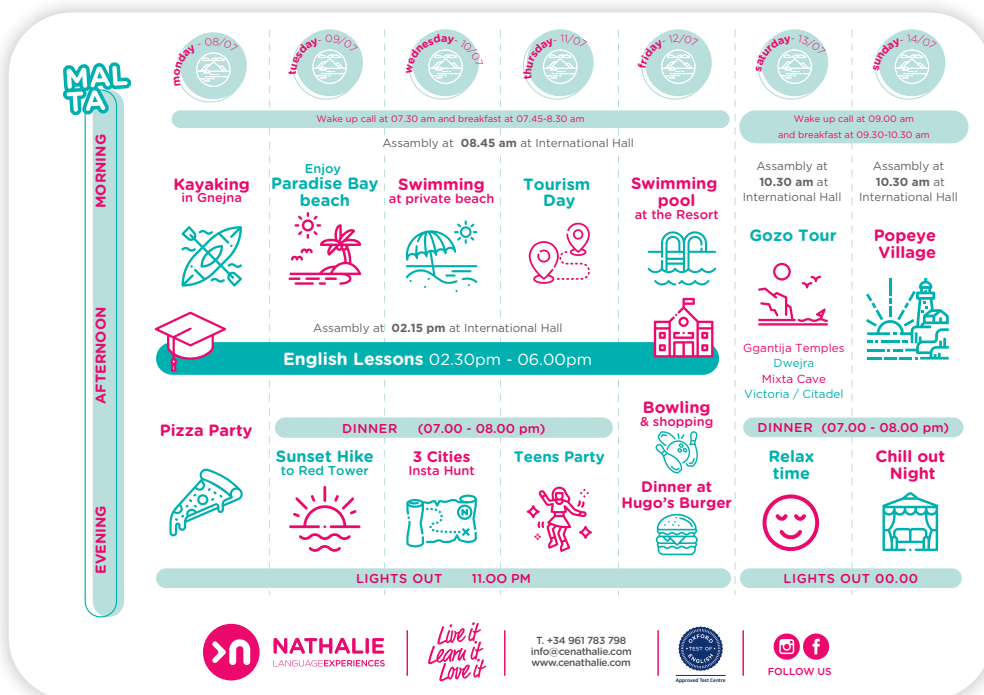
MALTA

monday - 08/07
tuesday - 09/07
wednesday - 10/07
thursday - 11/07
friday - 12/07
saturday - 13/07
sunday - 14/07

MORNING

Wake up call at 07.30 am and breakfast at 07.45-8.30 am

Wake up call at 09.00 am and breakfast at 09.30-10.30 am

Assambly at **08.45 am** at International Hall

Assambly at **10.30 am** at International Hall

Assambly at **10.30 am** at International Hall

Kayaking in Gnejna

Enjoy Paradise Bay beach

Swimming at private beach

Tourism Day

Swimming pool at the Resort

Gozo Tour

Popeye Village

AFTERNOON

Assambly at **02.15 pm** at International Hall

**English Lessons** 02.30pm - 06.00pm

Ggantija Temples
Dwejra
Mixta Cave
Victoria / Citadel

EVENING

Pizza Party

DINNER (07.00 - 08.00 pm)

Bowling & shopping

DINNER (07.00 - 08.00 pm)

Sunset Hike to Red Tower

3 Cities Insta Hunt

Teens Party

Dinner at Hugo's Burger

Relax time

Chill out Night

LIGHTS OUT 11.00 PM

LIGHTS OUT 00.00

NATHALIE LANGUAGE EXPERIENCES

Live it Learn it Love it

T. +34 961 783 798
info@cenathalie.com
www.cenathalie.com

OXFORD TEST OF ENGLISH
Approved Test Centre

FOLLOW US